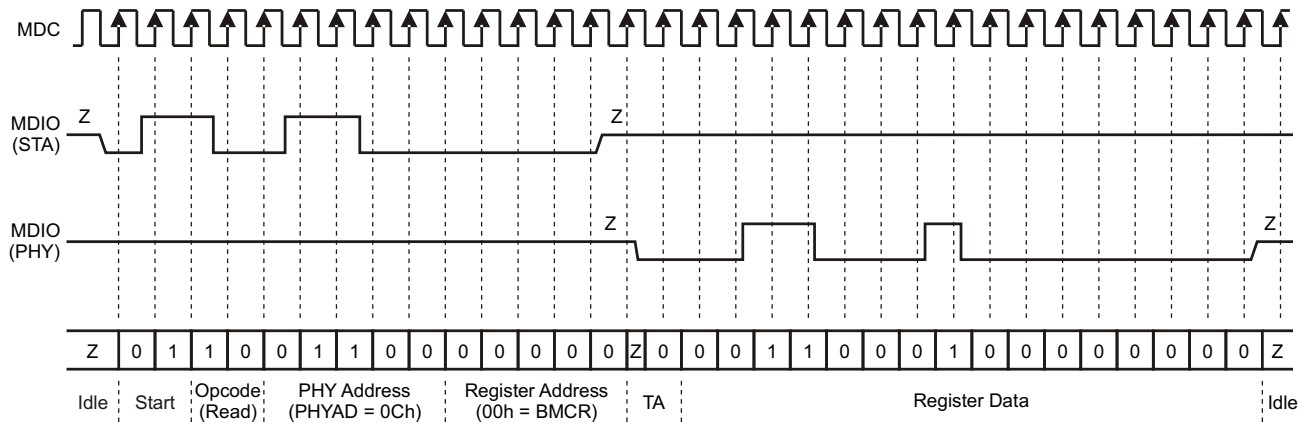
MDC

MDIO (STA)

Z

Z

MDIO (PHY)

Z

Z

| Z | 0 | 1 | 1 | 0 | 0 | 1 | 1 | 0 | 0 | 0 | 0 | 0 | 0 | 0 | Z | 0 | 0 | 0 | 1 | 1 | 0 | 0 | 0 | 1 | 0 | 0 | 0 | 0 | 0 | 0 | 0 | 0 | Z |
|---|---|---|---|---|---|---|---|---|---|---|---|---|---|---|---|---|---|---|---|---|---|---|---|---|---|---|---|---|---|---|---|---|---|

Idle Start Opcode (Read) PHY Address (PHYAD = 0Ch) Register Address (00h = BMCR) TA Register Data Idle